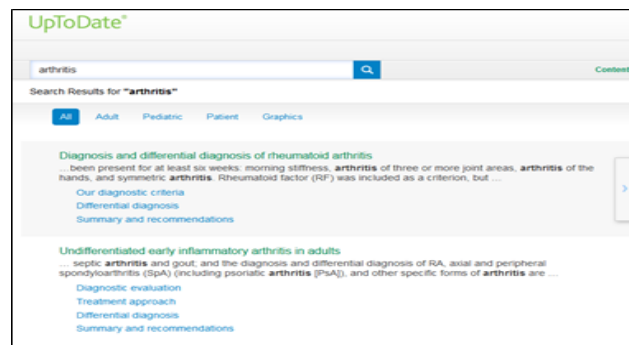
UpToDate®

arthritis

Content

Search Results for "arthritis"

All Adult Pediatric Patient Graphics

Diagnosis and differential diagnosis of rheumatoid arthritis
...been present for at least six weeks: morning stiffness, arthritis of three or more joint areas, arthritis of the hands, and symmetric arthritis. Rheumatoid factor (RF) was included as a criterion, but ...
Our diagnostic criteria
Differential diagnosis
Summary and recommendations

Undifferentiated early inflammatory arthritis in adults
... septic arthritis and gout; and the diagnosis and differential diagnosis of RA, axial and peripheral spondyloarthritis (SpA) (including psoriatic arthritis [PsA]), and other specific forms of arthritis are ...
Diagnostic evaluation
Treatment approach
Differential diagnosis
Summary and recommendations